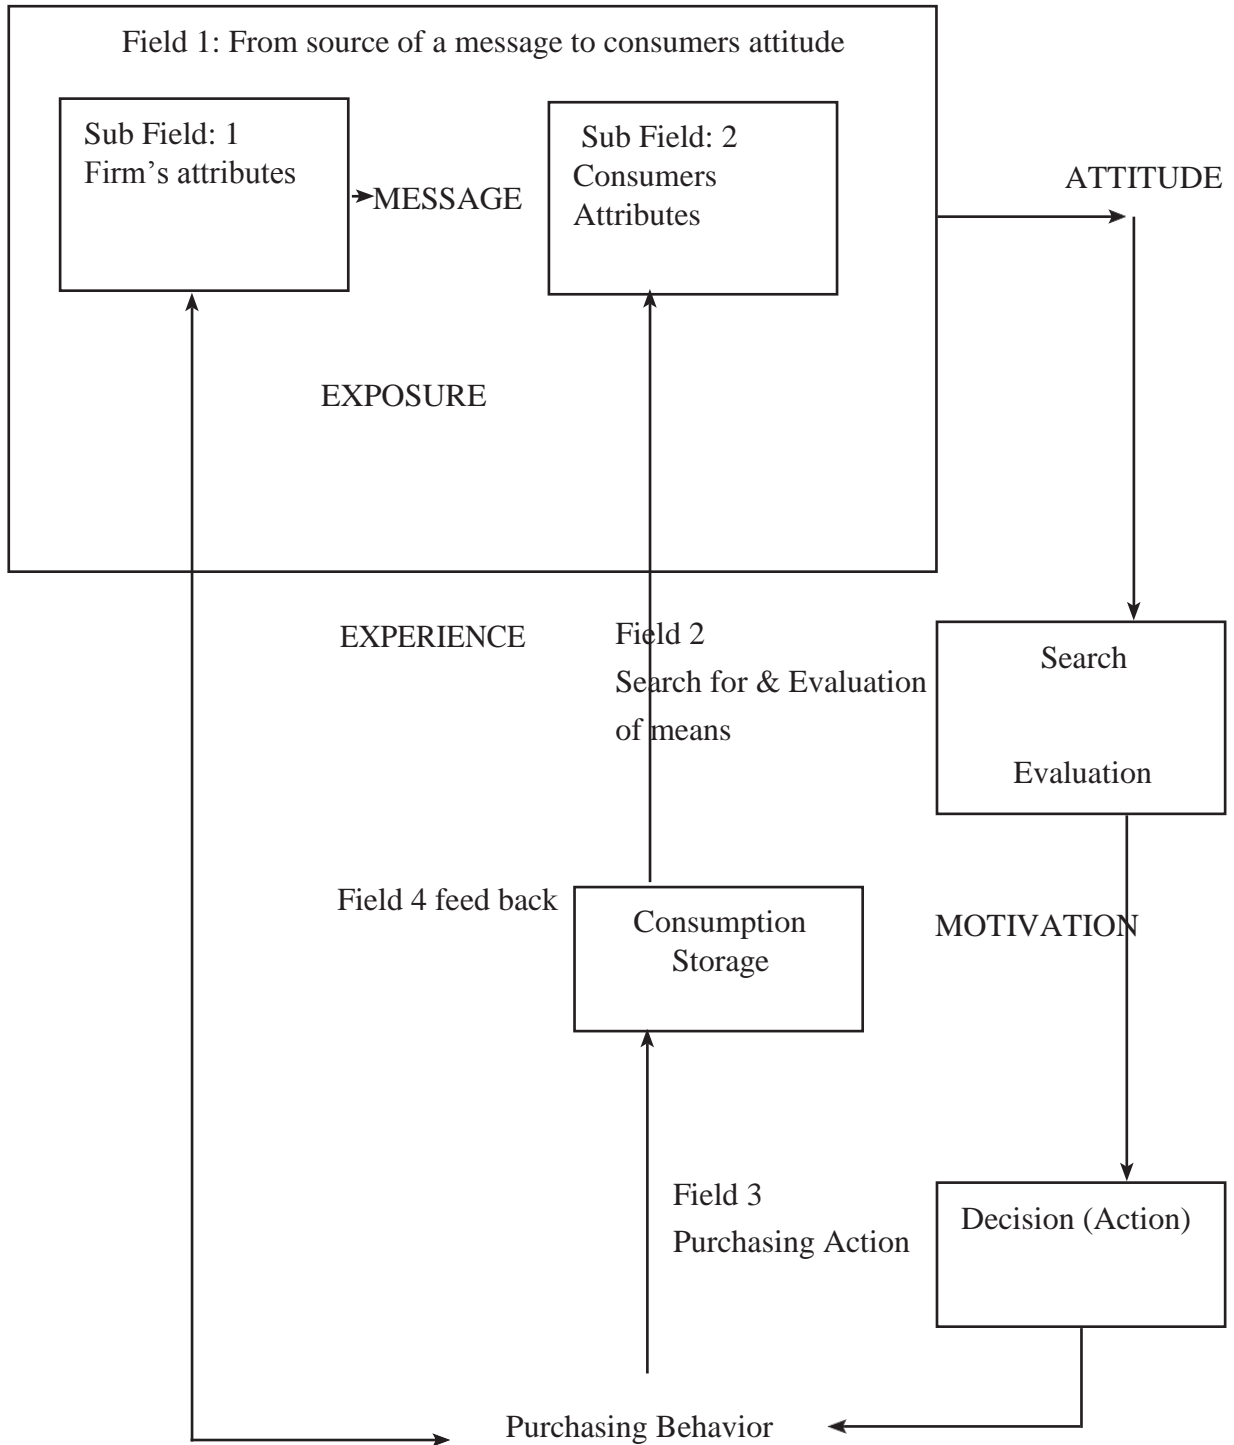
Field 1: From source of a message to consumers attitude

Sub Field: 1
Firm's attributes

MESSAGE

Sub Field: 2
Consumers
Attributes

ATTITUDE

EXPOSURE

EXPERIENCE

Field 2
Search for & Evaluation of means

Search

Evaluation

Field 4 feed back

Consumption
Storage

MOTIVATION

Field 3
Purchasing Action

Decision (Action)

Purchasing Behavior